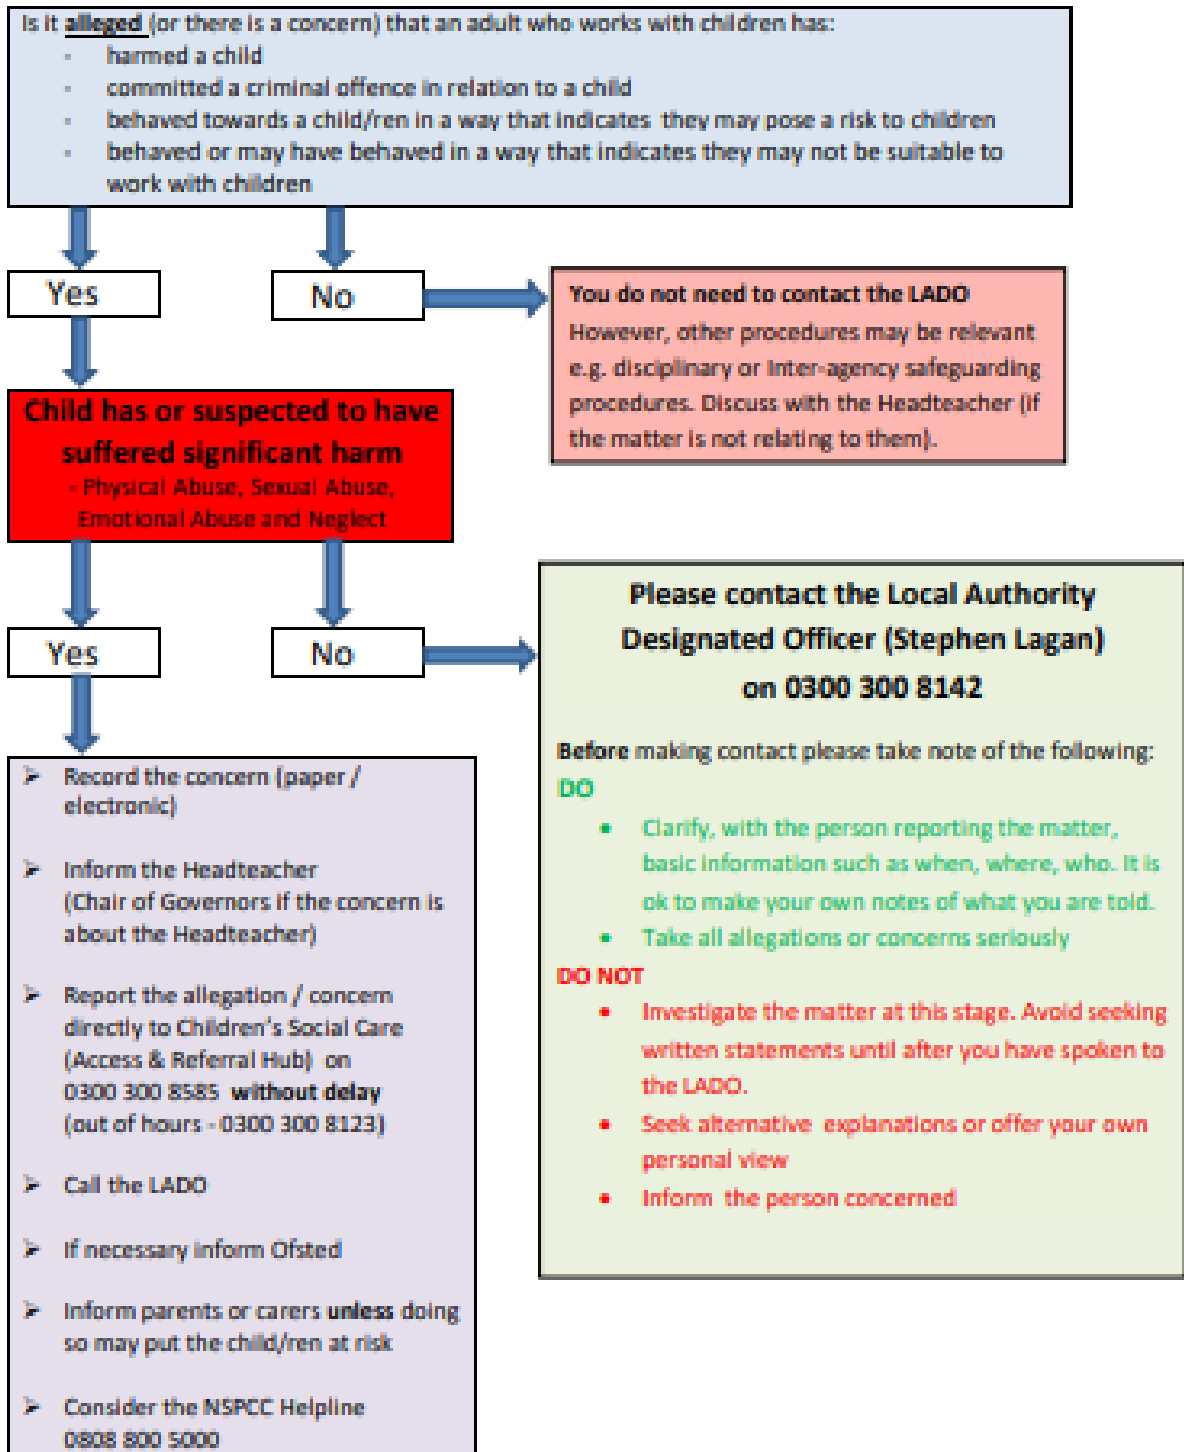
Is it **alleged** (or there is a concern) that an adult who works with children has:

- harmed a child
- committed a criminal offence in relation to a child
- behaved towards a child/ren in a way that indicates they may pose a risk to children
- behaved or may have behaved in a way that indicates they may not be suitable to work with children

Yes

No

**You do not need to contact the LADO**
However, other procedures may be relevant e.g. disciplinary or Inter-agency safeguarding procedures. Discuss with the Headteacher (if the matter is not relating to them).

Child has or suspected to have suffered significant harm
- Physical Abuse, Sexual Abuse, Emotional Abuse and Neglect

Yes

No

Please contact the Local Authority Designated Officer (Stephen Lagan) on 0300 300 8142

**Before** making contact please take note of the following:

DO

- Clarify, with the person reporting the matter, basic information such as when, where, who. It is ok to make your own notes of what you are told.
- Take all allegations or concerns seriously

DO NOT

- Investigate the matter at this stage. Avoid seeking written statements until after you have spoken to the LADO.
- Seek alternative explanations or offer your own personal view
- Inform the person concerned

- Record the concern (paper / electronic)
- Inform the Headteacher (Chair of Governors if the concern is about the Headteacher)
- Report the allegation / concern directly to Children's Social Care (Access & Referral Hub) on 0300 300 8585 **without delay** (out of hours - 0300 300 8123)
- Call the LADO
- If necessary inform Ofsted
- Inform parents or carers **unless** doing so may put the child/ren at risk
- Consider the NSPCC Helpline 0808 800 5000